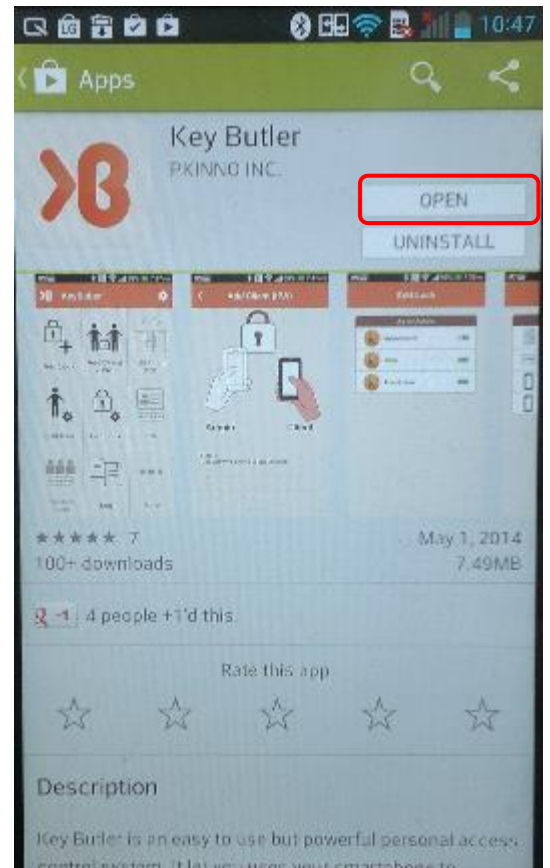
10:47

Apps

Key Butler
PKINNO INC.

OPEN

UNINSTALL

Key Butler

7
100+ downloads

May 1, 2014
7.49MB

+1 4 people +1'd this.

Rate this app

Description

Key Butler is an easy to use but powerful personal access control system. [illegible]